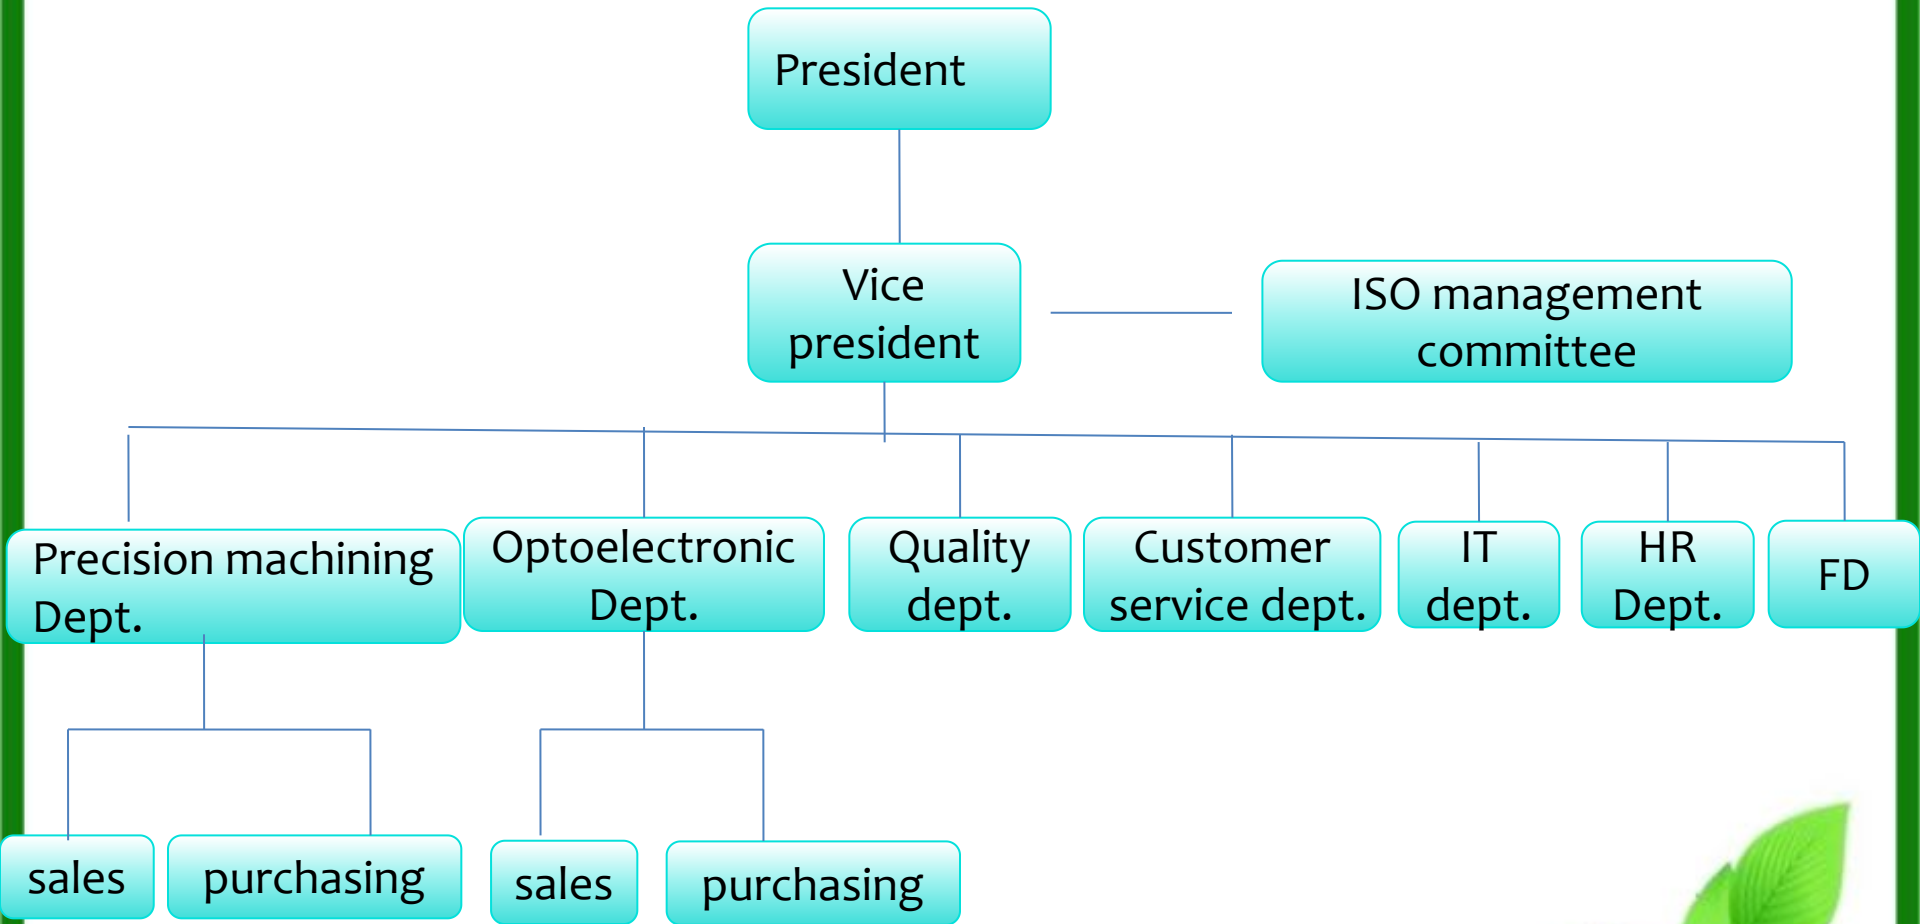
President

Vice president

ISO management committee

Precision machining Dept.

Optoelectronic Dept.

Quality dept.

Customer service dept.

IT dept.

HR Dept.

FD

sales

purchasing

sales

purchasing